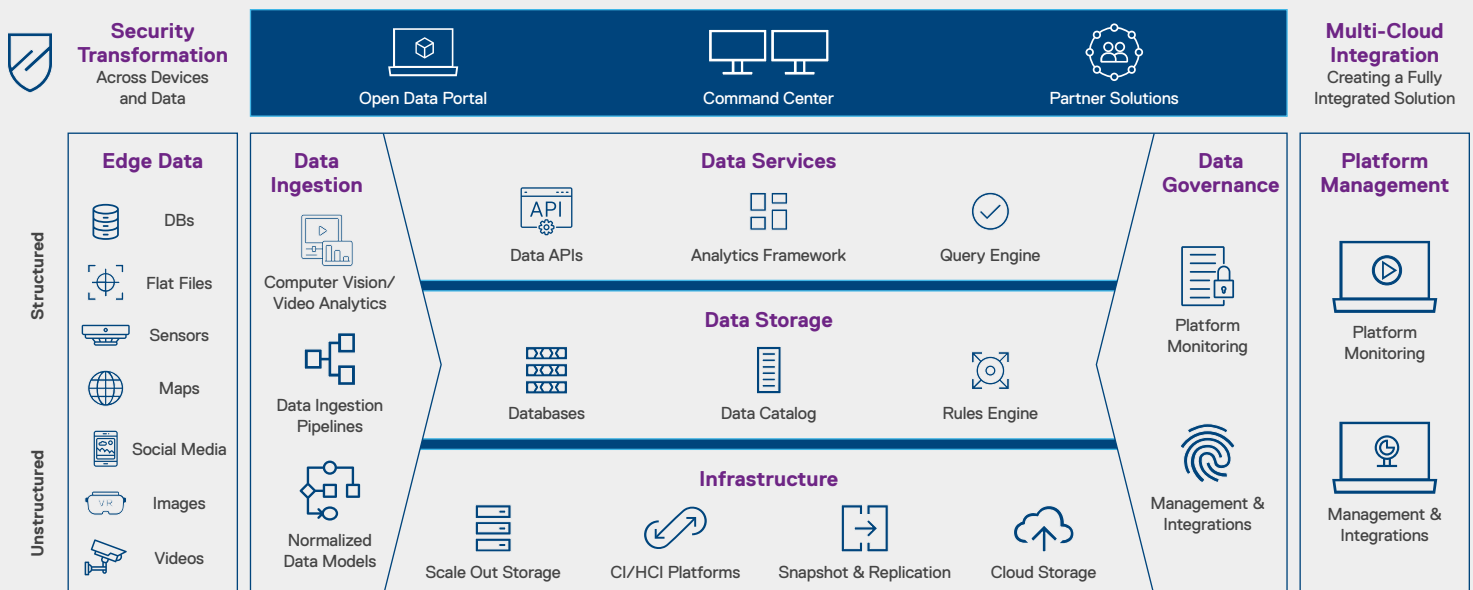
Security Transformation
Across Devices and Data

Open Data Portal

Command Center

Partner Solutions

Multi-Cloud Integration
Creating a Fully Integrated Solution

Edge Data

Structured

DBs

Flat Files

Sensors

Maps

Unstructured

Social Media

Images

Videos

Data Ingestion

Computer Vision/ Video Analytics

Data Ingestion Pipelines

Normalized Data Models

Data Services

API

Data APIs

Analytics Framework

Query Engine

Data Storage

Databases

Data Catalog

Rules Engine

Infrastructure

Scale Out Storage

CI/HCI Platforms

Snapshot & Replication

Cloud Storage

Data Governance

Platform Monitoring

Management & Integrations

Platform Management

Platform Monitoring

Management & Integrations